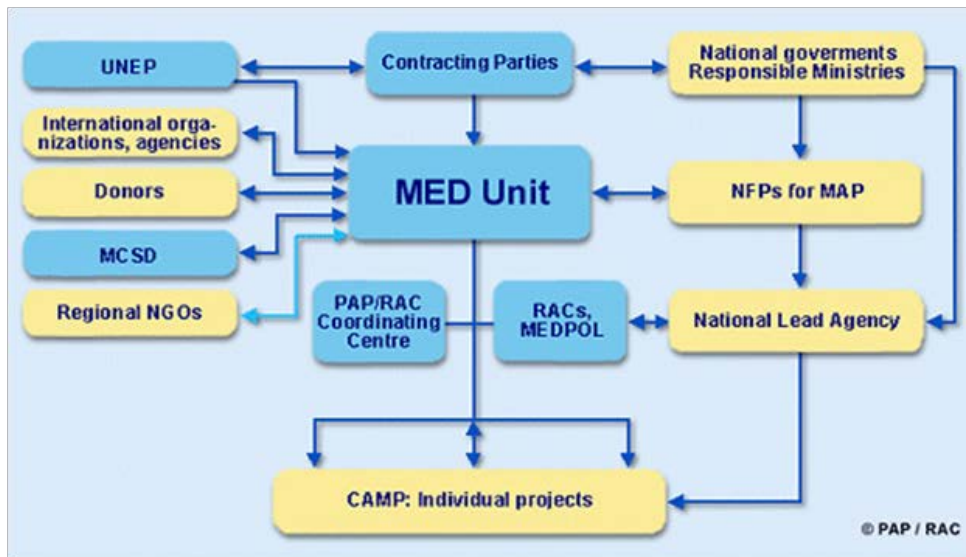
UNEP

Contracting Parties

National goverments Responsible Ministries

International organizations, agencies

MED Unit

Donors

NFPs for MAP

MCSD

Regional NGOs

PAP/RAC Coordinating Centre

RACs, MEDPOL

National Lead Agency

CAMP: Individual projects

© PAP / RAC